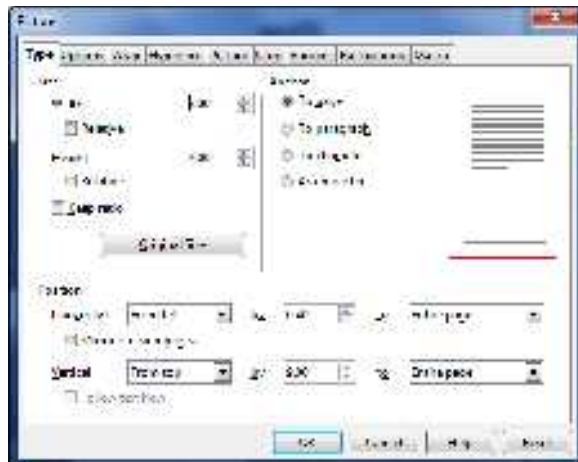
Picture

Type | Options | Wrap | Hyperlink | Image | Crop | Borders | Area | Transparency | Macro

Size
Width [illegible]
Relative
Height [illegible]
Relative
Keep ratio
Original Size

Anchor
To page
To paragraph
To character
As character

Position
Horizontal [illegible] by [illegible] to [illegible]
Mirror on even pages
Vertical From top by 0,00 to Entire page
Follow text flow

OK Cancel Help Reset